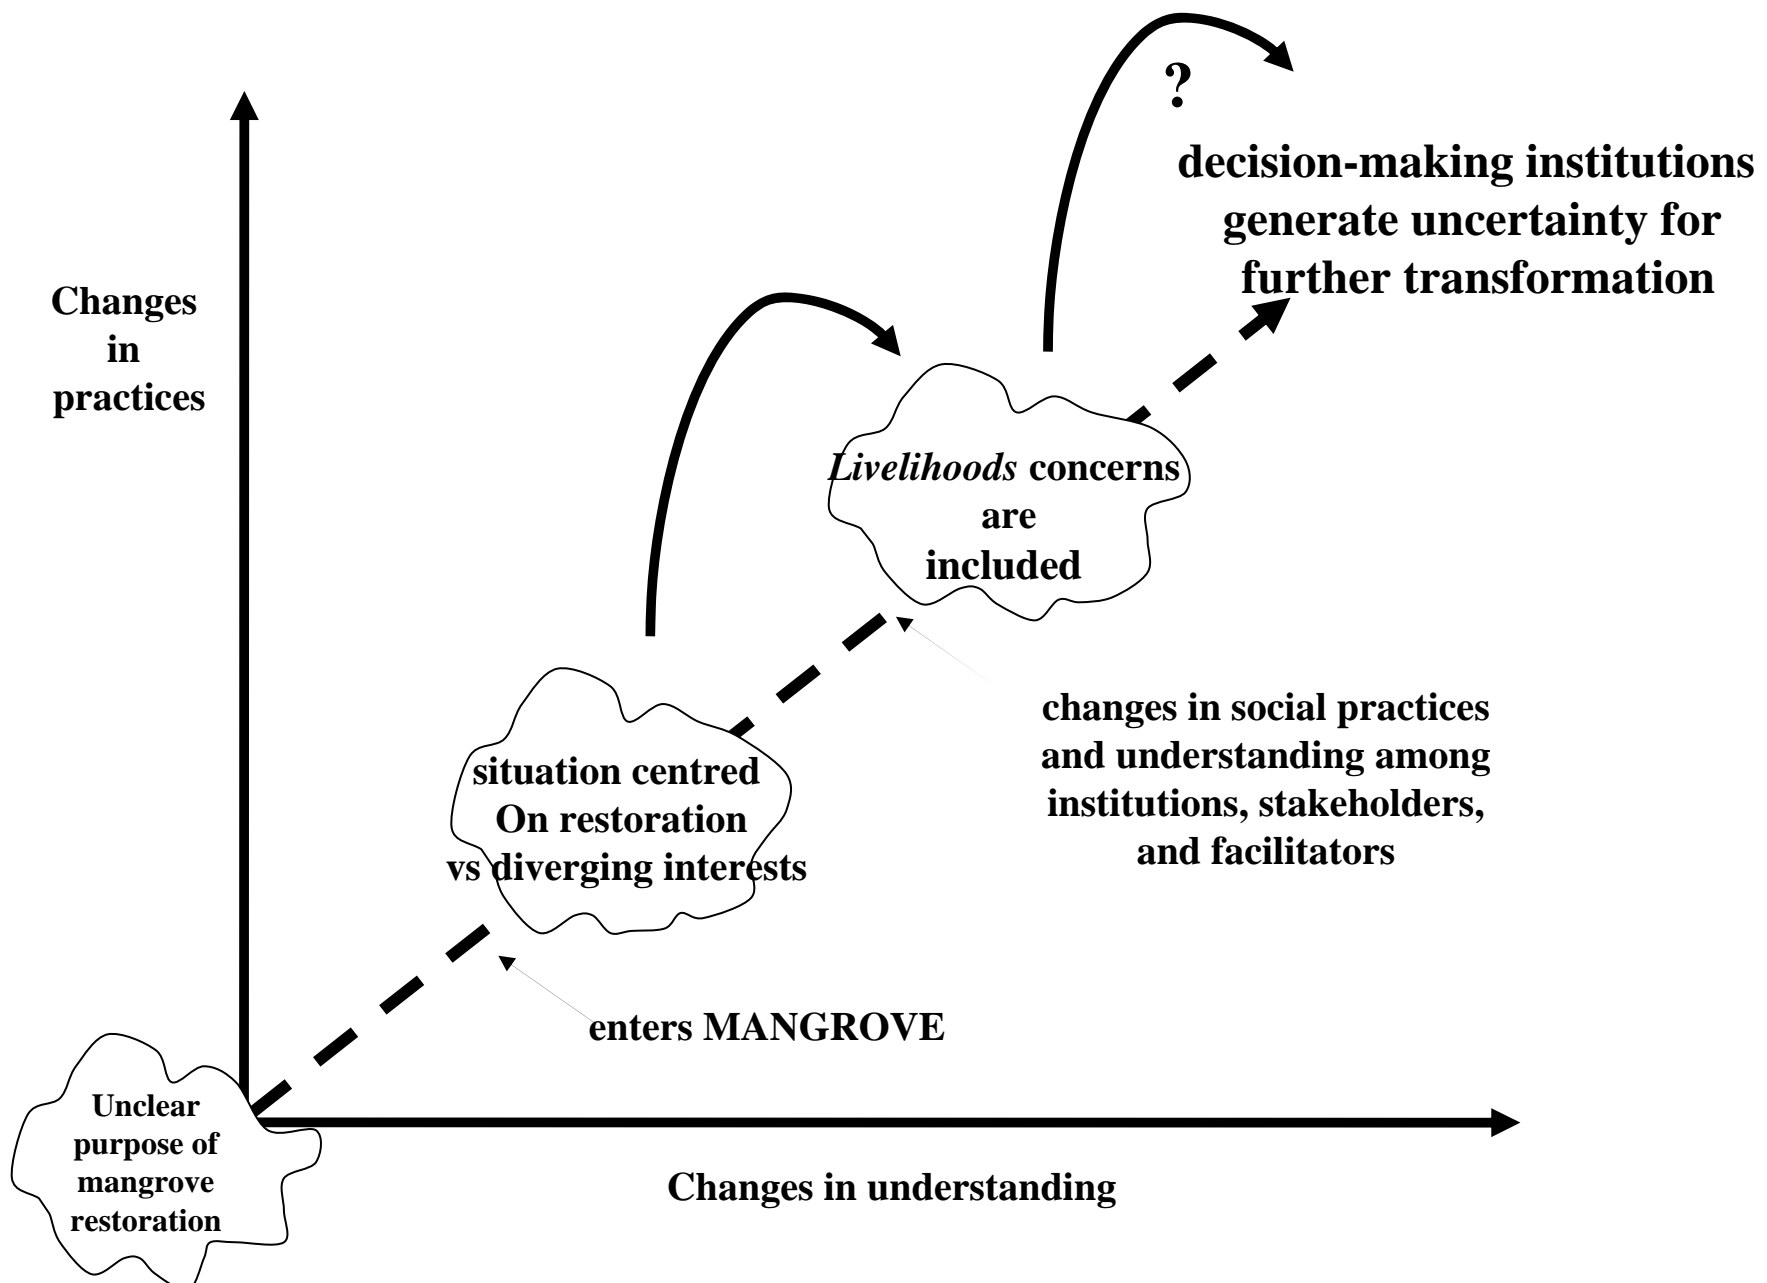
?

decision-making institutions generate uncertainty for further transformation

Changes in practices

*Livelihoods* concerns are included

changes in social practices and understanding among institutions, stakeholders, and facilitators

situation centred On restoration vs diverging interests

enters MANGROVE

Unclear purpose of mangrove restoration

Changes in understanding